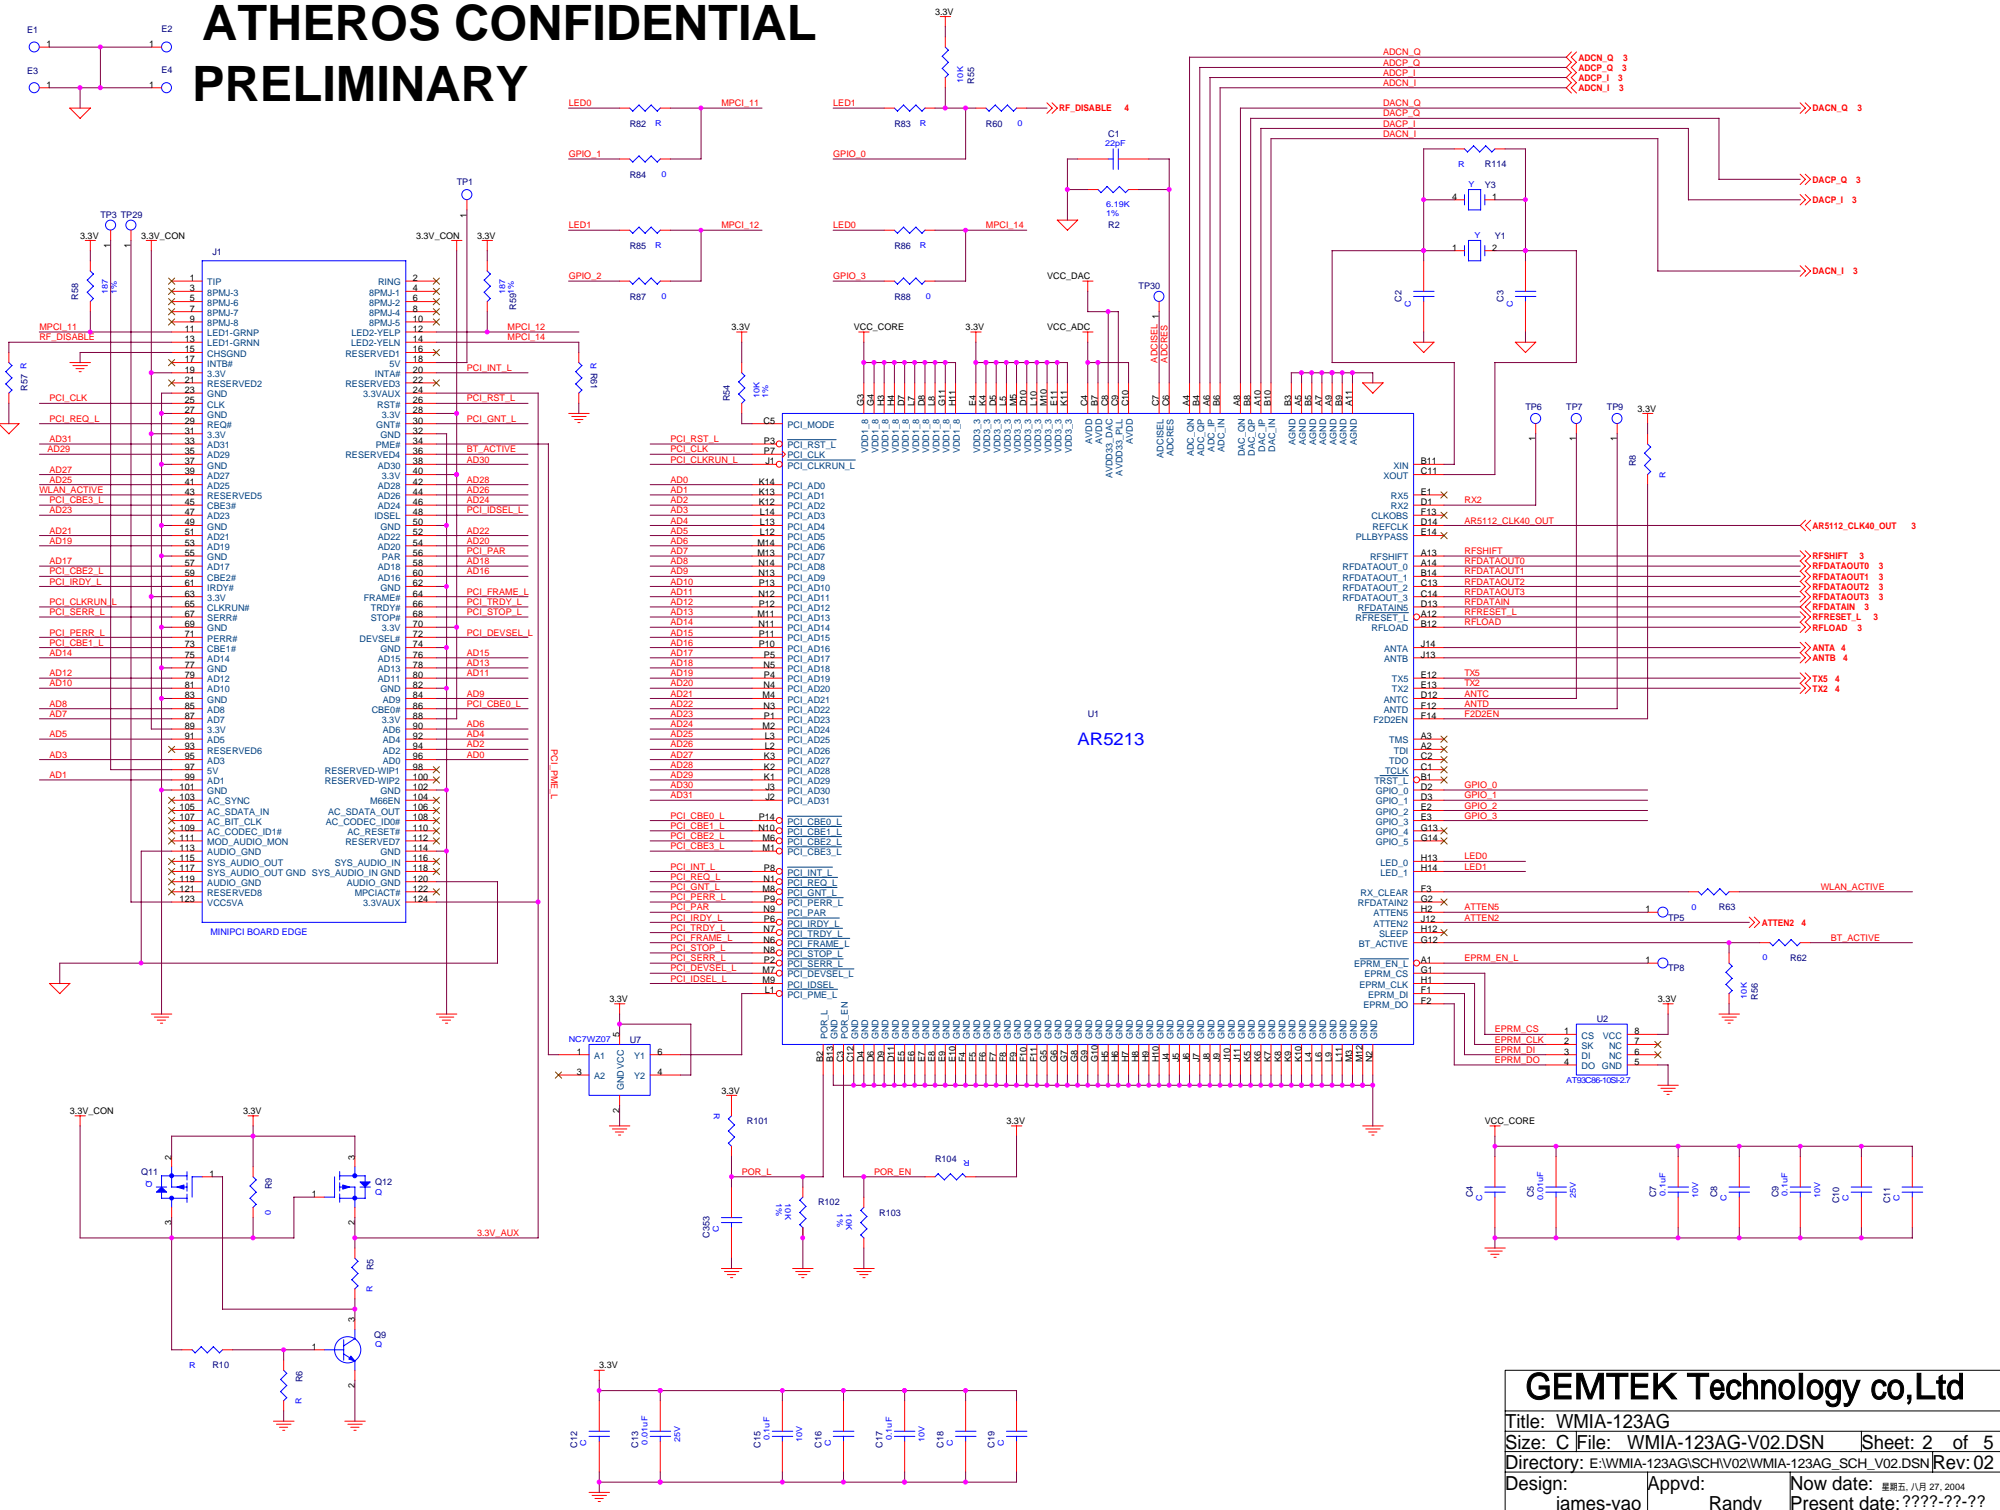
ATHEROS CONFIDENTIAL
PRELIMINARY

E1 E2 E3 E4

3.3V
10K R55
LED0 MPCI_11
R82 R
GPIO_1
R84 0
LED1
R83 R
R60 0
RF_DISABLE 4
GPIO_0
C1 22pF
6.19K 1% R2
LED1 MPCI_12
R85 R
GPIO_2
R87 0
LED0 MPCI_14
R86 R
GPIO_3
R88 0

ADCN_Q ADCP_Q ADCP_I ADCN_I
ADCN_Q 3
ADCP_Q 3
ADCP_I 3
ADCN_I 3
DACN_Q DACP_Q DACP_I DACN_I
DACN_Q 3
R R114
Y Y3
Y Y1
DACP_Q 3
DACP_I 3
DACN_I 3
C2 C
C3 C

TP3 TP29 TP1
3.3V 3.3V_CON 3.3V_CON 3.3V
J1
R58 187 1%
R59 187 1%
MPCI_11
RF_DISABLE
R57 R
PCI_CLK
PCI_REQ_L
AD31 AD29 AD27 AD25 WLAN_ACTIVE PCI_CBE3_L AD23 AD21 AD19 AD17 PCI_CBE2_L PCI_IRDY_L PCI_CLKRUN_L PCI_SERR_L PCI_PERR_L PCI_CBE1_L AD14 AD12 AD10 AD8 AD7 AD5 AD3 AD1

1 TIP 2 RING
3 8PMJ-3 4 8PMJ-1
5 8PMJ-6 6 8PMJ-2
7 8PMJ-7 8 8PMJ-4
9 8PMJ-8 10 8PMJ-5
11 LED1-GRNP 12 LED2-YELP
13 LED1-GRNN 14 LED2-YELN
15 CHSGND 16 RESERVED1
17 INTB# 18 5V
19 3.3V 20 INTA#
21 RESERVED2 22 RESERVED3
23 GND 24 3.3VAUX
25 CLK 26 RST#
27 GND 28 3.3V
29 REQ# 30 GNT#
31 3.3V 32 GND
33 AD31 34 PME#
35 AD29 36 RESERVED4
37 GND 38 AD30
39 AD27 40 3.3V
41 AD25 42 AD28
43 RESERVED5 44 AD26
45 CBE3# 46 AD24
47 AD23 48 IDSEL
49 GND 50 GND
51 AD21 52 AD22
53 AD19 54 AD20
55 GND 56 PAR
57 AD17 58 AD18
59 CBE2# 60 AD16
61 IRDY# 62 GND
63 3.3V 64 FRAME#
65 CLKRUN# 66 TRDY#
67 SERR# 68 STOP#
69 GND 70 3.3V
71 PERR# 72 DEVSEL#
73 CBE1# 74 GND
75 AD14 76 AD15
77 GND 78 AD13
79 AD12 80 AD11
81 AD10 82 GND
83 GND 84 AD9
85 AD8 86 CBE0#
87 AD7 88 3.3V
89 3.3V 90 AD6
91 AD5 92 AD4
93 RESERVED6 94 AD2
95 AD3 96 AD0
97 5V 98 RESERVED-WIP1
99 AD1 100 RESERVED-WIP2
101 GND 102 GND
103 AC_SYNC 104 M66EN
105 AC_SDATA_IN 106 AC_SDATA_OUT
107 AC_BIT_CLK 108 AC_CODEC_ID0#
109 AC_CODEC_ID1# 110 AC_RESET#
111 MOD_AUDIO_MON 112 RESERVED7
113 AUDIO_GND 114 GND
115 SYS_AUDIO_OUT 116 SYS_AUDIO_IN
117 SYS_AUDIO_OUT GND 118 SYS_AUDIO_IN GND
119 AUDIO_GND 120 AUDIO_GND
121 RESERVED8 122 MPCIACT#
123 VCC5VA 124 3.3VAUX
MINIPCI BOARD EDGE

MPCI_12 MPCI_14
R61 R
PCI_INT_L PCI_RST_L PCI_GNT_L BT_ACTIVE AD30 AD28 AD26 AD24 PCI_IDSEL_L AD22 AD20 PCI_PAR AD18 AD16 PCI_FRAME_L PCI_TRDY_L PCI_STOP_L PCI_DEVSEL_L AD15 AD13 AD11 AD9 PCI_CBE0_L AD6 AD4 AD2 AD0
PCI_PME_L

3.3V VCC_CORE 3.3V VCC_ADC VCC_DAC TP30
R54 10K 1%
ADCISEL ADCRES
U1
AR5213
PCI_MODE
PCI_RST_L PCI_CLK PCI_CLKRUN_L
PCI_AD0 … PCI_AD31
PCI_CBE0_L PCI_CBE1_L PCI_CBE2_L PCI_CBE3_L
PCI_INT_L PCI_REQ_L PCI_GNT_L PCI_PERR_L PCI_PAR PCI_IRDY_L PCI_TRDY_L PCI_FRAME_L PCI_STOP_L PCI_SERR_L PCI_DEVSEL_L PCI_IDSEL PCI_PME_L
POR_L POR_EN
VDD1_8 VDD3_3 AVDD AVDD33_DAC AVDD33_PLL ADC_QN ADC_QP ADC_IP ADC_IN DAC_QN DAC_QP DAC_IP DAC_IN AGND
XIN XOUT RX5 RX2 CLKOBS REFCLK PLLBYPASS RFSHIFT RFDATAOUT_0 RFDATAOUT_1 RFDATAOUT_2 RFDATAOUT_3 RFDATAIN5 RFRESET_L RFLOAD ANTA ANTB TX5 TX2 ANTC ANTD F2D2EN TMS TDI TDO TCLK TRST_L GPIO_0 GPIO_1 GPIO_2 GPIO_3 GPIO_4 GPIO_5 LED_0 LED_1 RX_CLEAR RFDATAIN2 ATTEN5 ATTEN2 SLEEP BT_ACTIVE EPRM_EN_L EPRM_CS EPRM_CLK EPRM_DI EPRM_DO
RX2 AR5112_CLK40_OUT AR5112_CLK40_OUT 3
RFSHIFT RFDATAOUT0 RFDATAOUT1 RFDATAOUT2 RFDATAOUT3 RFDATAIN RFRESET_L RFLOAD
RFSHIFT 3 RFDATAOUT0 3 RFDATAOUT1 3 RFDATAOUT2 3 RFDATAOUT3 3 RFDATAIN 3 RFRESET_L 3 RFLOAD 3
ANTA 4 ANTB 4 TX5 TX2 ANTC ANTD F2D2EN TX5 4 TX2 4
GPIO_0 GPIO_1 GPIO_2 GPIO_3 LED0 LED1
WLAN_ACTIVE R63 0 TP5 ATTEN5 ATTEN2 ATTEN2 4 BT_ACTIVE R62 0 EPRM_EN_L TP8
R56 10K
TP6 TP7 TP9 3.3V R8 R
EPRM_CS EPRM_CLK EPRM_DI EPRM_DO
U2 CS VCC SK NC DI NC DO GND AT93C86-10SI-2.7
3.3V
NC7WZ07 U7 A1 A2 Y1 Y2 GND VCC

3.3V_CON 3.3V
Q11 Q R9 0 Q12 Q 3.3V_AUX R5 R Q9 Q R R10 R6 R
3.3V R R101 POR_L C353 C R102 10K 1% POR_EN R104 R 3.3V R103 10K 1%
3.3V C12 C C13 0.01uF 25V C15 0.1uF 10V C16 C C17 0.1uF 10V C18 C C19 C
VCC_CORE C4 C C5 0.01uF 25V C7 0.1uF 10V C8 C C9 0.1uF 10V C10 C C11 C

GEMTEK Technology co,Ltd
Title: WMIA-123AG
Size: C File: WMIA-123AG-V02.DSN Sheet: 2 of 5
Directory: E:\WMIA-123AG\SCH\V02\WMIA-123AG_SCH_V02.DSN Rev: 02
Design: james-yao Appvd: Randy Now date: 星期五, 八月 27, 2004 Present date: ????-??-??